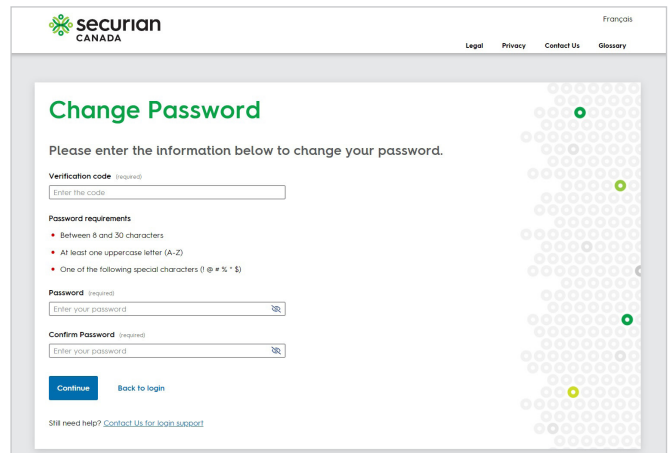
securian
CANADA

Français

Legal Privacy Contact Us Glossary

Change Password

Please enter the information below to change your password.

Verification code (required)

Enter the code

Password requirements

- Between 8 and 30 characters
- At least one uppercase letter (A-Z)
- One of the following special characters (! @ # % * $)

Password (required)

Enter your password

Confirm Password (required)

Enter your password

Continue

Back to login

Still need help? Contact Us for login support